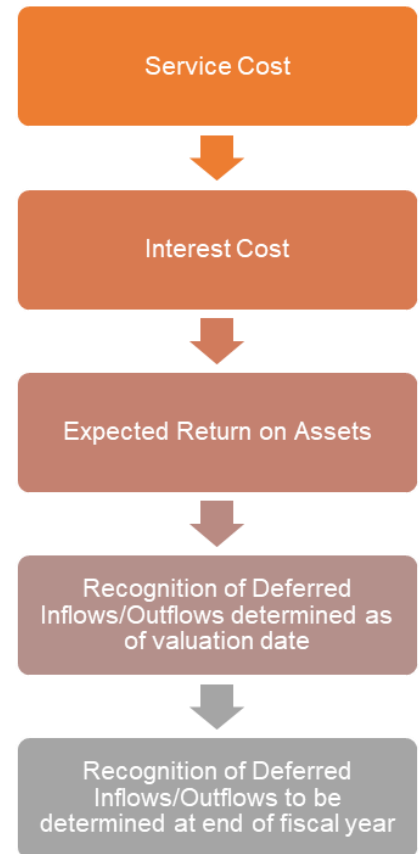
Service Cost

Interest Cost

Expected Return on Assets

Recognition of Deferred Inflows/Outflows determined as of valuation date

Recognition of Deferred Inflows/Outflows to be determined at end of fiscal year